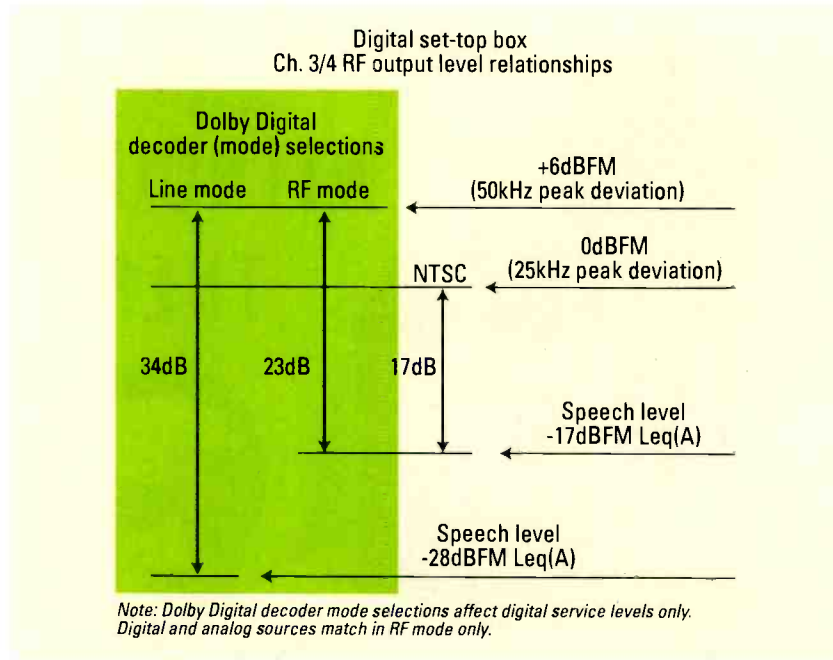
Digital set-top box
Ch. 3/4 RF output level relationships

Dolby Digital decoder (mode) selections

Line mode

RF mode

+6dBFM
(50kHz peak deviation)

0dBFM
(25kHz peak deviation)

NTSC

34dB

23dB

17dB

Speech level
-17dBFM Leq(A)

Speech level
-28dBFM Leq(A)

Note: Dolby Digital decoder mode selections affect digital service levels only. Digital and analog sources match in RF mode only.